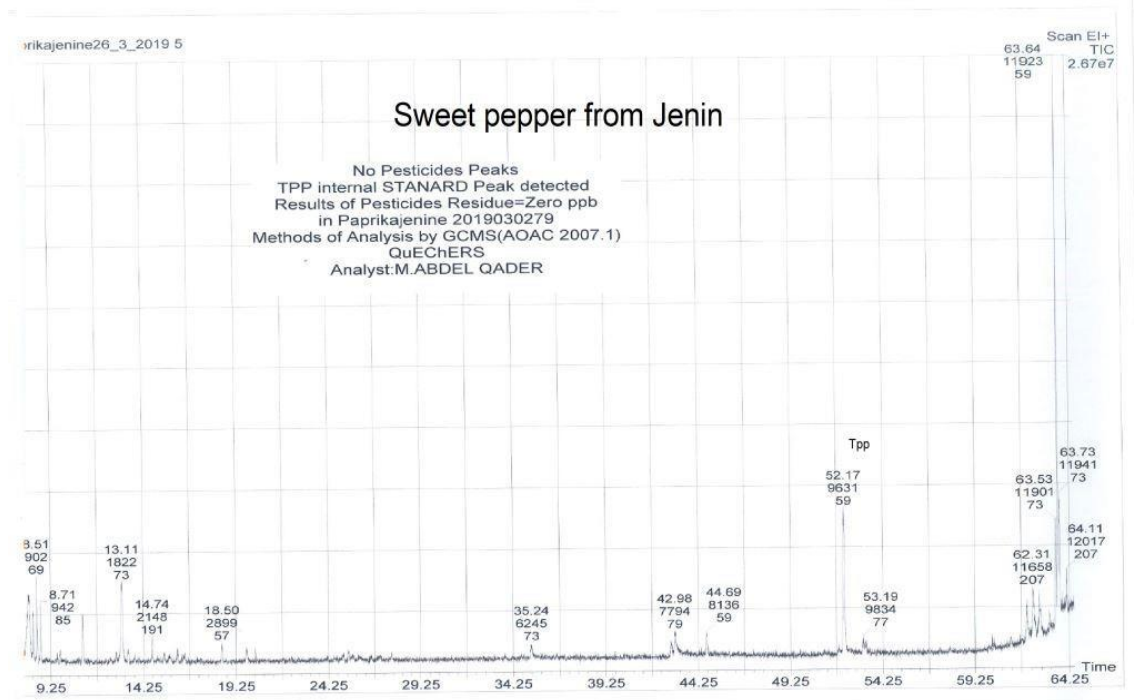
rikajenine26_3_2019 5

Scan EI+
TIC
2.67e7

63.64
11923
59

Sweet pepper from Jenin

No Pesticides Peaks
TPP internal STANDARD Peak detected
Results of Pesticides Residue=Zero ppb
in Paprikajenine 2019030279
Methods of Analysis by GCMS(AOAC 2007.1)
QuEChERS
Analyst:M.ABDEL QADER

Tpp

52.17
9631
59

63.73
11941
73

63.53
11901
73

64.11
12017
207

8.51
902
69

13.11
1822
73

62.31
11658
207

8.71
942
85

14.74
2148
191

18.50
2899
57

35.24
6245
73

42.98
7794
79

44.69
8136
59

53.19
9834
77

Time

9.25 14.25 19.25 24.25 29.25 34.25 39.25 44.25 49.25 54.25 59.25 64.25